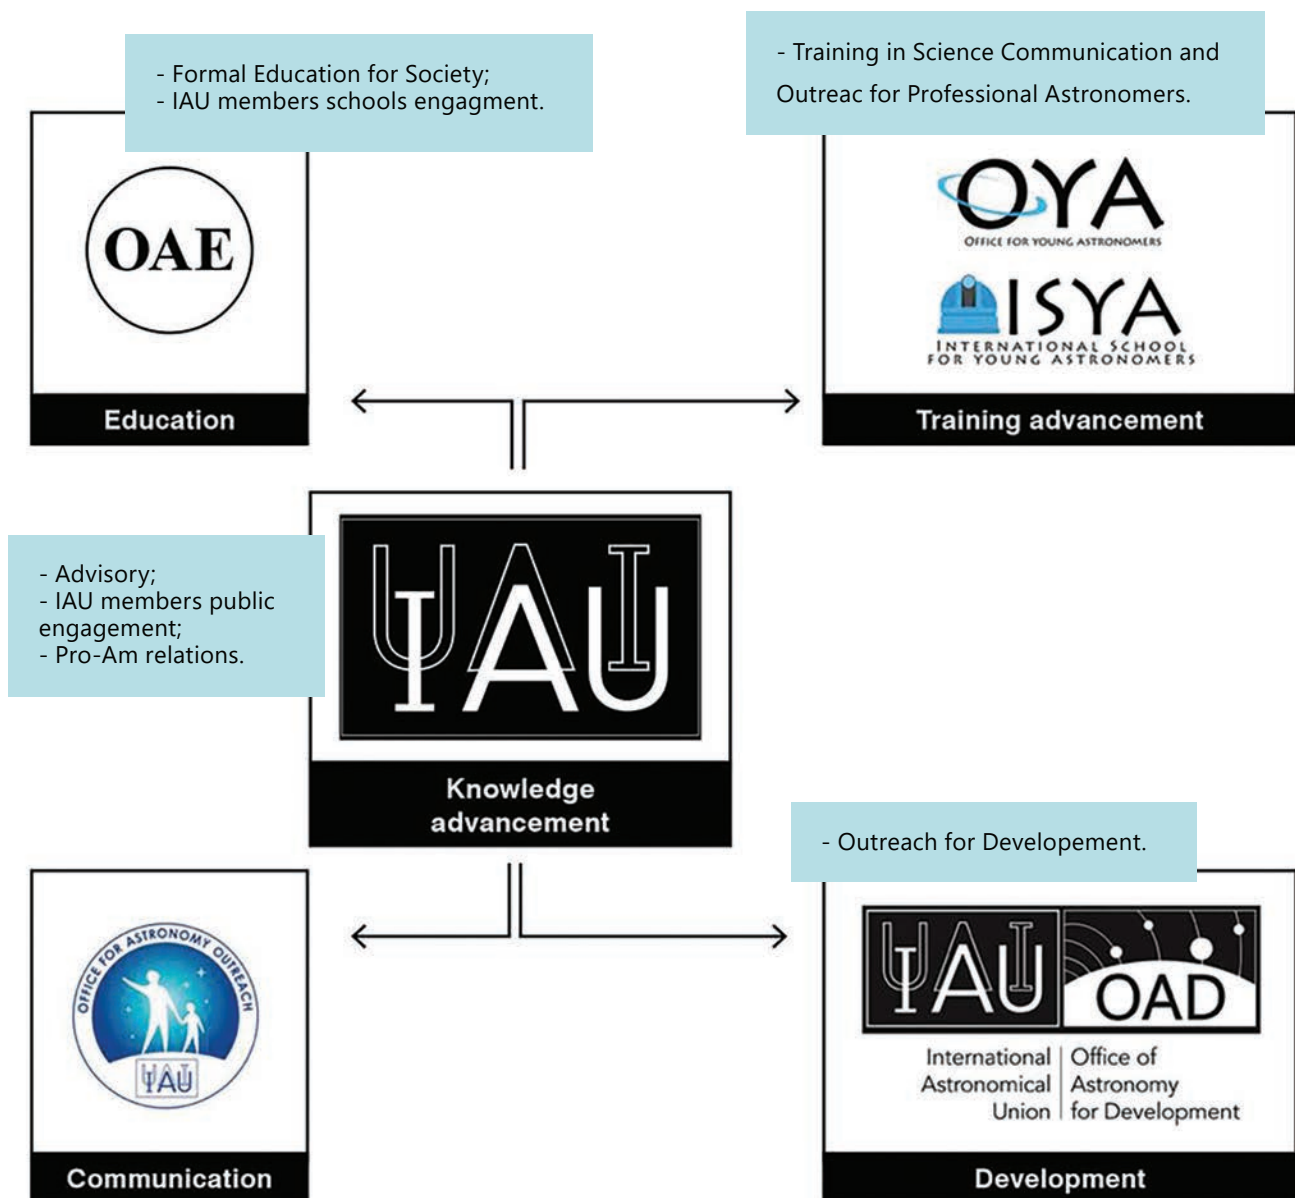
- Formal Education for Society;
- IAU members schools engagment.

- Training in Science Communication and Outreac for Professional Astronomers.

OAE

Education

OYA
OFFICE FOR YOUNG ASTRONOMERS

ISYA
INTERNATIONAL SCHOOL FOR YOUNG ASTRONOMERS

Training advancement

- Advisory;
- IAU members public engagement;
- Pro-Am relations.

IAU

Knowledge advancement

- Outreach for Developement.

OFFICE FOR ASTRONOMY OUTREACH
IAU

Communication

IAU OAD
International Astronomical Union | Office of Astronomy for Development

Development